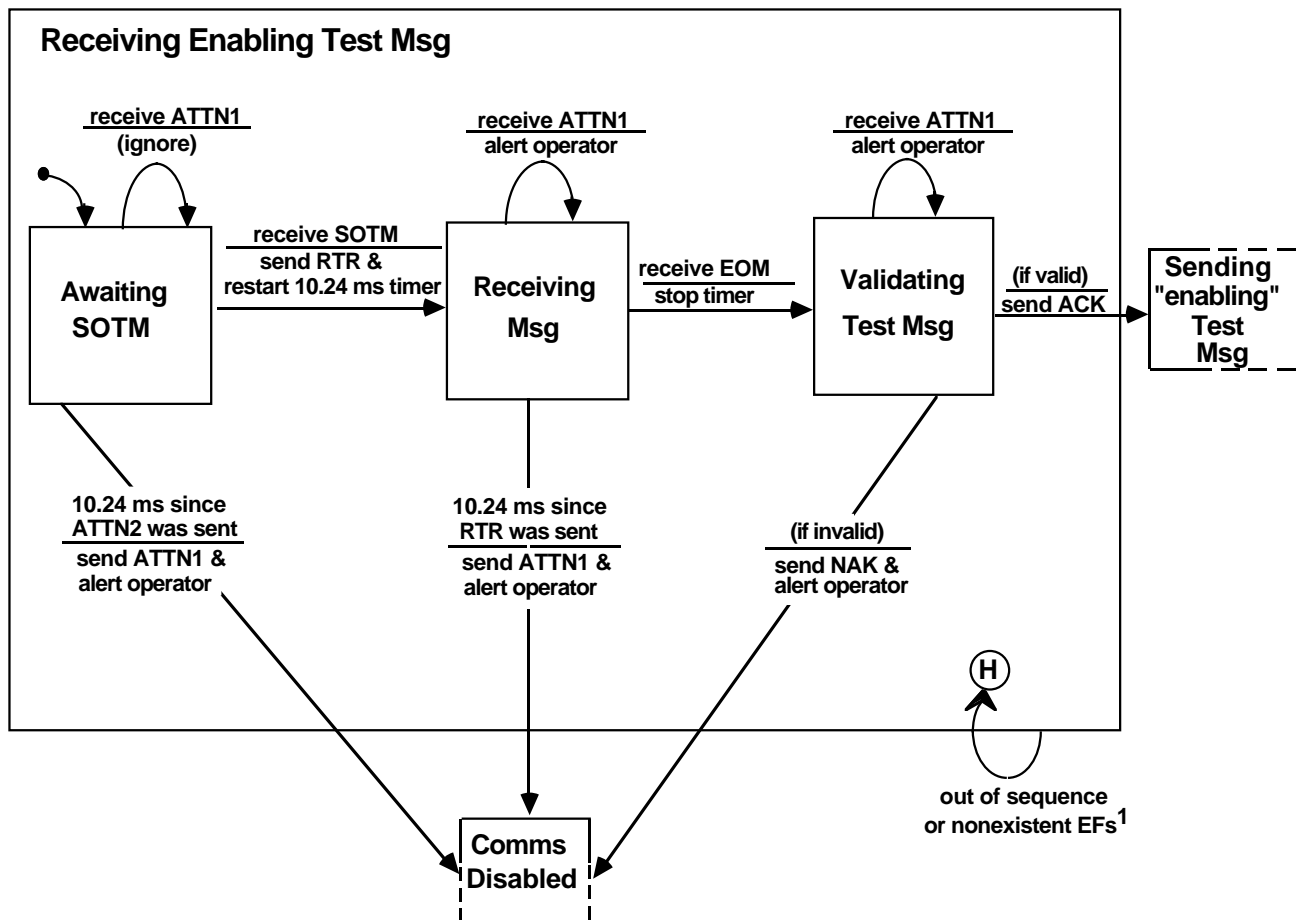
Receiving Enabling Test Msg

receive ATTN1
(ignore)

receive ATTN1
alert operator

receive ATTN1
alert operator

Awaiting SOTM

receive SOTM
send RTR & restart 10.24 ms timer

Receiving Msg

receive EOM
stop timer

Validating Test Msg

(if valid)
send ACK

Sending "enabling" Test Msg

10.24 ms since ATTN2 was sent
send ATTN1 & alert operator

10.24 ms since RTR was sent
send ATTN1 & alert operator

(if invalid)
send NAK & alert operator

H

out of sequence or nonexistent EFs$^1$

Comms Disabled